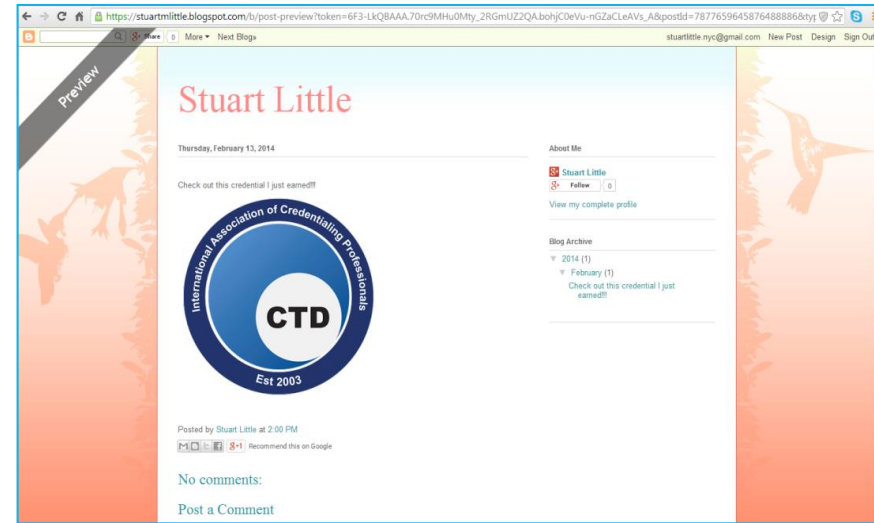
https://stuartmlittle.blogspot.com/b/post-preview?token=6F3-LkQ8AAA.70rc9MHu0Mty_2RGmUZ2QA.bohjC0eVu-nGZaCLeAVs_A&postId=7877659645876488886&typ

Share 0 More ▾ Next Blog»

stuartlittle.nyc@gmail.com New Post Design Sign Out

Preview

Stuart Little

Thursday, February 13, 2014

Check out this credential I just earned!!!

International Association of Credentialing Professionals

CTD

Est 2003

Posted by Stuart Little at 2:00 PM

Recommend this on Google

No comments:

Post a Comment

About Me

Stuart Little

Follow 0

View my complete profile

Blog Archive

▼ 2014 (1)

▼ February (1)

Check out this credential I just earned!!!